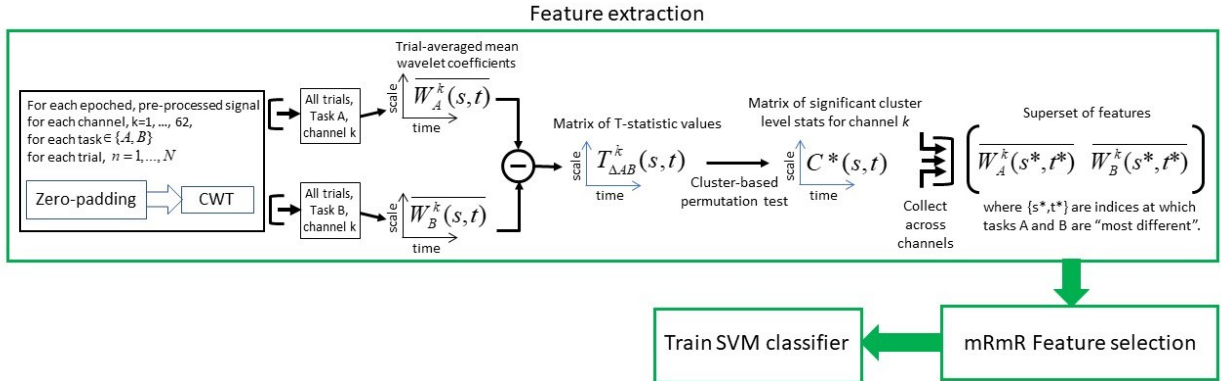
Feature extraction

For each epoched, pre-processed signal for each channel, k=1, ..., 62, for each task $\in \{A, B\}$ for each trial, $n = 1, \ldots, N$

Zero-padding

CWT

All trials, Task A, channel k

All trials, Task B, channel k

Trial-averaged mean wavelet coefficients

scale

$\overline{W_A^k(s,t)}$

time

scale

$\overline{W_B^k(s,t)}$

time

Matrix of T-statistic values

scale

$T_{\Delta AB}^k(s,t)$

time

Cluster-based permutation test

Matrix of significant cluster level stats for channel $k$

scale

$C^*(s,t)$

time

Collect across channels

Superset of features

$\overline{W_A^k(s^*,t^*)}$ $\overline{W_B^k(s^*,t^*)}$

where {s*,t*} are indices at which tasks A and B are "most different".

mRmR Feature selection

Train SVM classifier